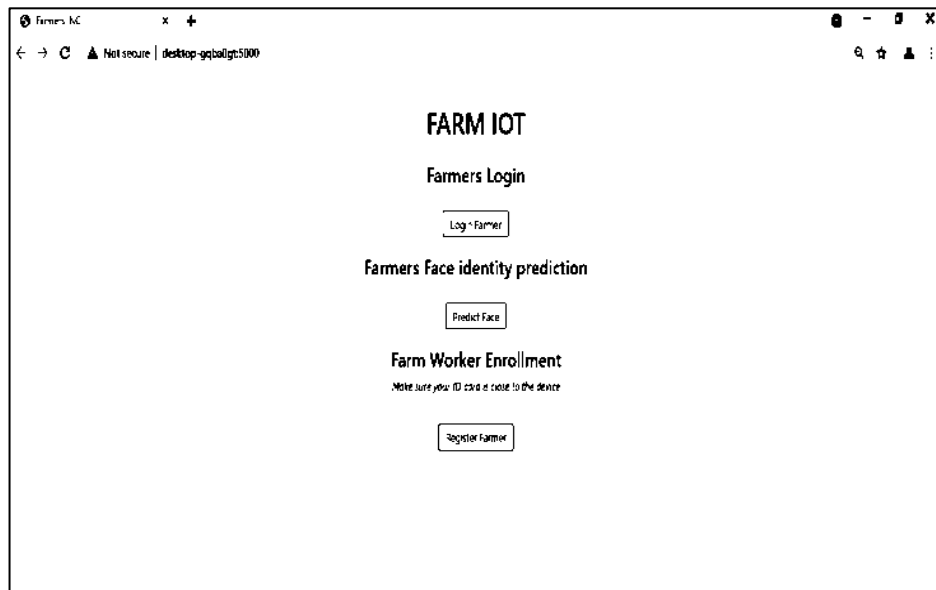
Farmers NC

Not secure | desktop-gqba0gt:5000

FARM IOT

Farmers Login

Login Farmer

Farmers Face identity prediction

Predict Face

Farm Worker Enrollment

Make sure your ID card is close to the device

Register Farmer